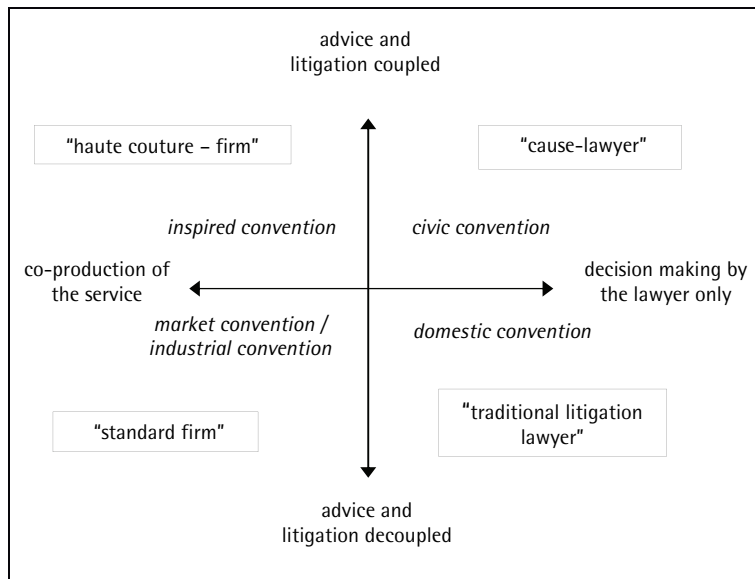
advice and litigation coupled

"haute couture – firm"

"cause-lawyer"

inspired convention

civic convention

co-production of the service

decision making by the lawyer only

market convention / industrial convention

domestic convention

"standard firm"

"traditional litigation lawyer"

advice and litigation decoupled